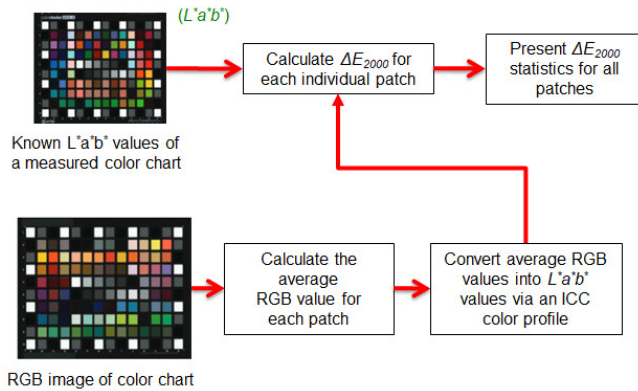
($L^*a^*b^*$)

Calculate $\Delta E_{2000}$ for each individual patch

Present $\Delta E_{2000}$ statistics for all patches

Known $L^*a^*b^*$ values of a measured color chart

Calculate the average RGB value for each patch

Convert average RGB values into $L^*a^*b^*$ values via an ICC color profile

RGB image of color chart